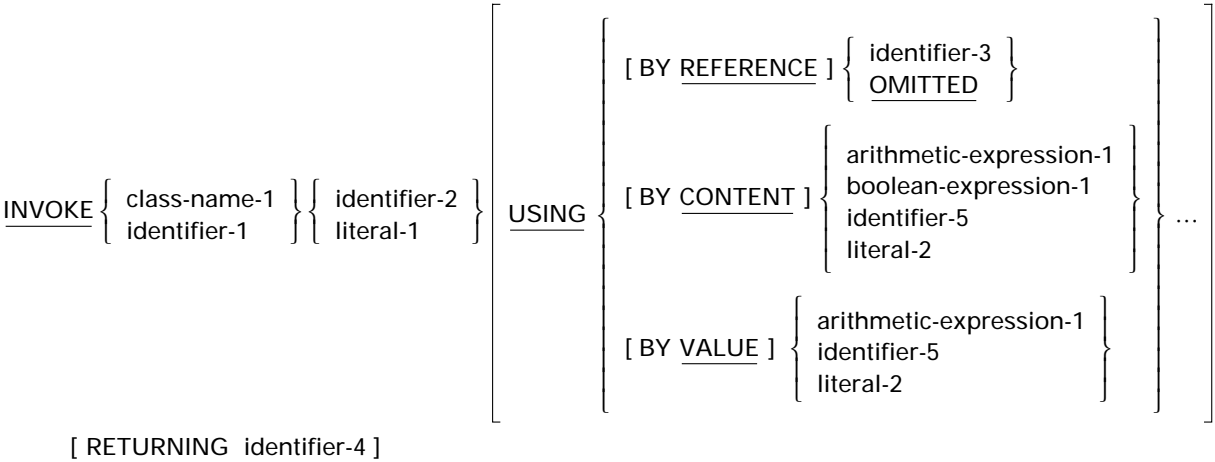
INVOKE { class-name-1 identifier-1 } { identifier-2 literal-1 } [ USING { [ BY REFERENCE ] { identifier-3 OMITTED } [ BY CONTENT ] { arithmetic-expression-1 boolean-expression-1 identifier-5 literal-2 } [ BY VALUE ] { arithmetic-expression-1 identifier-5 literal-2 } } ... ]

[ RETURNING identifier-4 ]